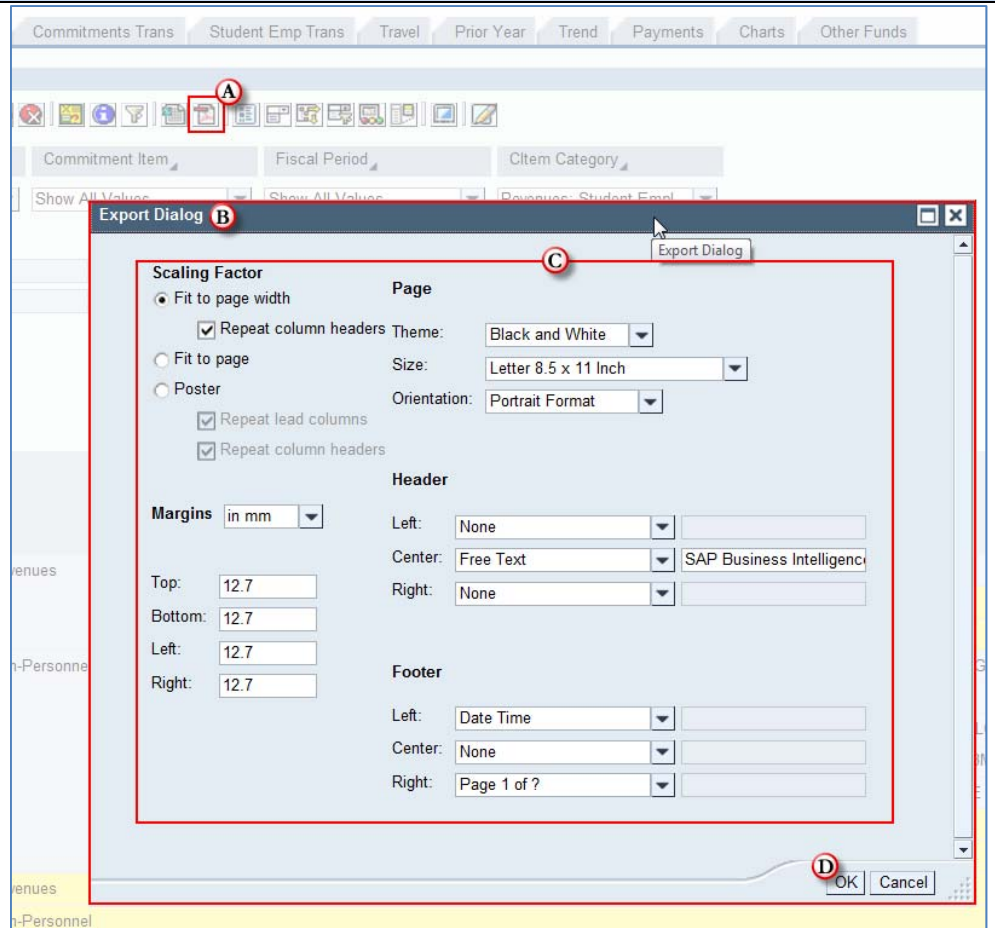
Commitments Trans | Student Emp Trans | Travel | Prior Year | Trend | Payments | Charts | Other Funds

A

Commitment Item | Fiscal Period | CItem Category

Show All Values | Show All Values | Revenues: Student Empl

Export Dialog B

Export Dialog

C

Scaling Factor

Fit to page width

Repeat column headers

Fit to page

Poster

Repeat lead columns

Repeat column headers

Margins in mm

Top: 12.7

Bottom: 12.7

Left: 12.7

Right: 12.7

Page

Theme: Black and White

Size: Letter 8.5 x 11 Inch

Orientation: Portrait Format

Header

Left: None

Center: Free Text SAP Business Intelligence

Right: None

Footer

Left: Date Time

Center: None

Right: Page 1 of ?

D

OK Cancel

venues

n-Personnel

venues

n-Personnel